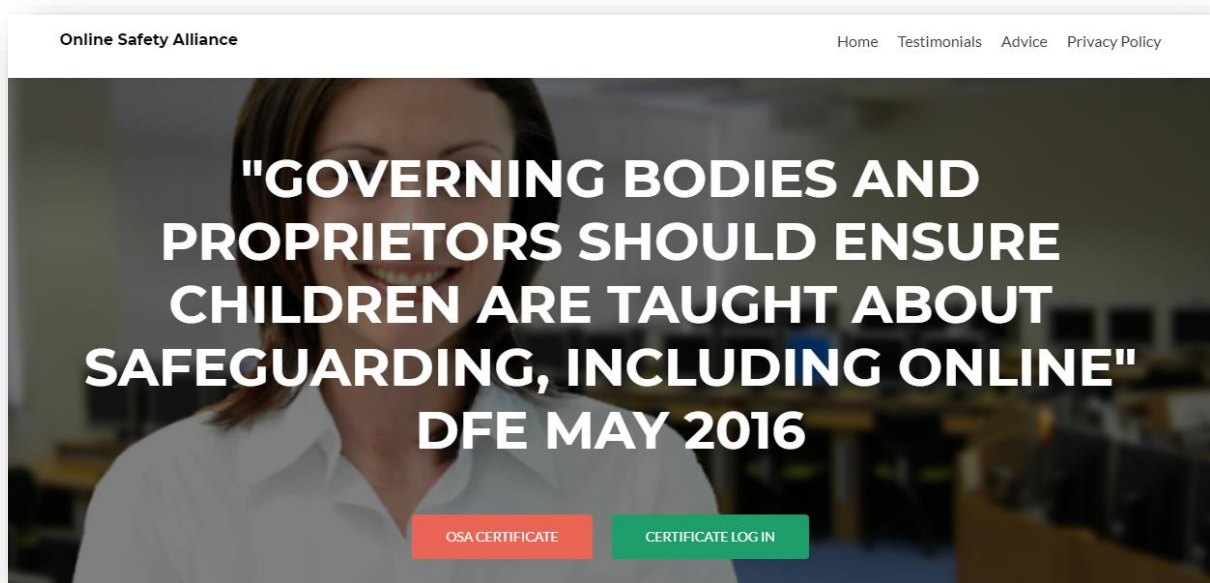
Online Safety Alliance

Home Testimonials Advice Privacy Policy

"GOVERNING BODIES AND PROPRIETORS SHOULD ENSURE CHILDREN ARE TAUGHT ABOUT SAFEGUARDING, INCLUDING ONLINE" DFE MAY 2016

OSA CERTIFICATE

CERTIFICATE LOG IN